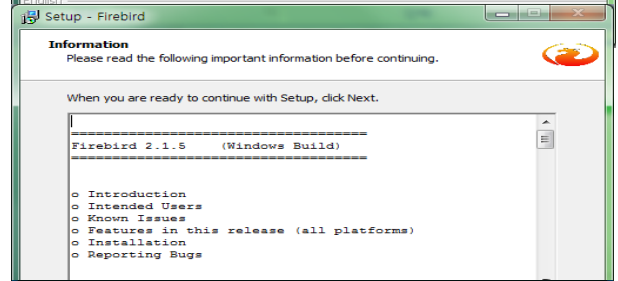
Setup - Firebird

Information
Please read the following important information before continuing.

When you are ready to continue with Setup, click Next.

==================================
Firebird 2.1.5    (Windows Build)
==================================

o Introduction
o Intended Users
o Known Issues
o Features in this release (all platforms)
o Installation
o Reporting Bugs